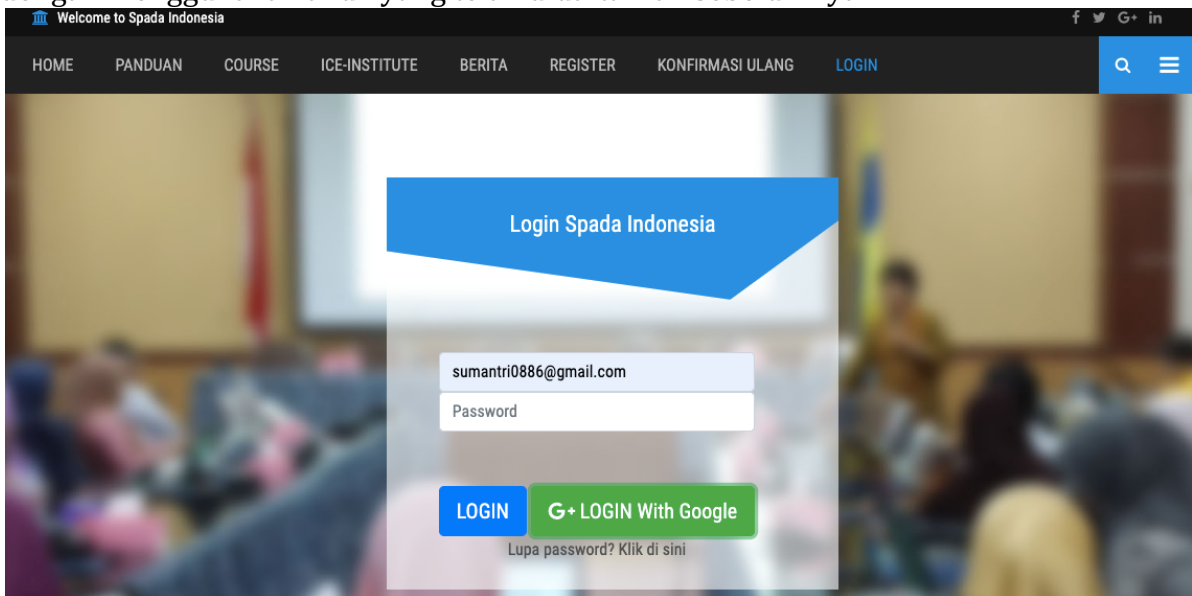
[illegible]

Welcome to Spada Indonesia

f G+ in

HOME PANDUAN COURSE ICE-INSTITUTE BERITA REGISTER KONFIRMASI ULANG LOGIN

Login Spada Indonesia

sumantri0886@gmail.com

Password

LOGIN

G+ LOGIN With Google

Lupa password? Klik di sini